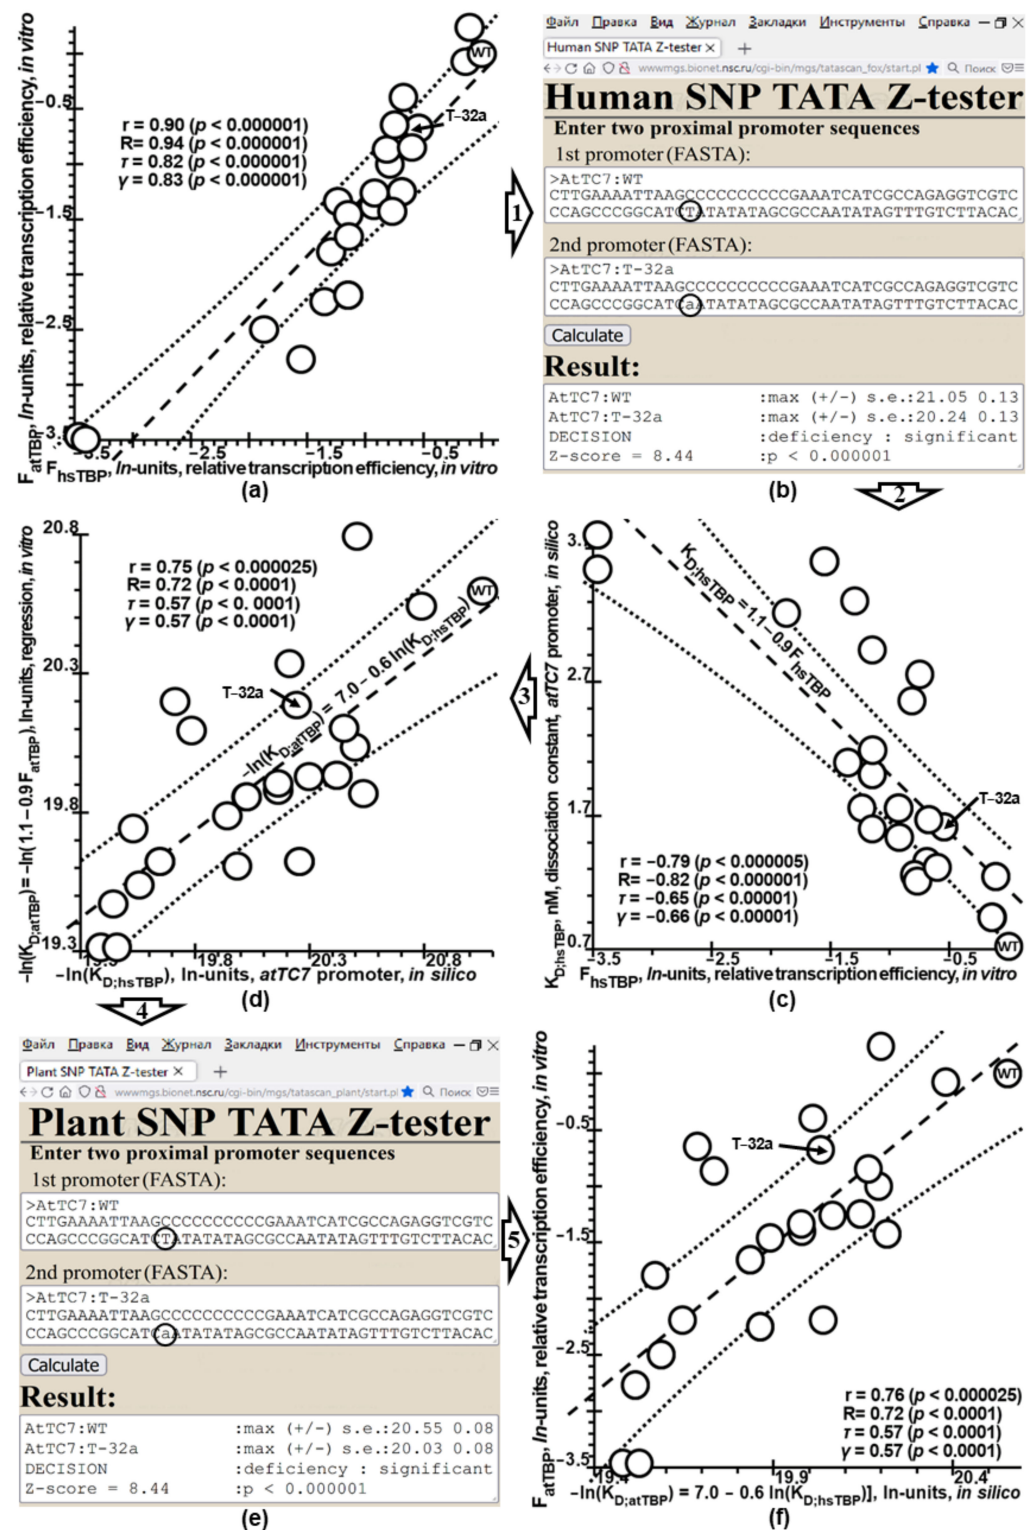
$F_{atTBP}$, ln-units, relative transcription efficiency, in vitro

-0.5
-1.5
-2.5
-3.5

r = 0.90 (p < 0.000001)
R= 0.94 (p < 0.000001)
τ = 0.82 (p < 0.000001)
γ = 0.83 (p < 0.000001)

T-32a
WT

-3.5 -2.5 -1.5 -0.5
$F_{hsTBP}$, ln-units, relative transcription efficiency, in vitro
(a)

1

Файл Правка Вид Журнал Закладки Инструменты Справка
Human SNP TATA Z-tester ×
www.mgs.bionet.nsc.ru/cgi-bin/mgs/tatascan_fox/start.pl Поиск

Human SNP TATA Z-tester
Enter two proximal promoter sequences
1st promoter (FASTA):
>AtTC7:WT
CTTGAAAATTAAGCCCCCCCCCCGAAATCATCGCCAGAGGTCGTC
CCAGCCCGGCATCTATATATAGCGCCAATATAGTTTGTCTTACAC
2nd promoter (FASTA):
>AtTC7:T-32a
CTTGAAAATTAAGCCCCCCCCCCGAAATCATCGCCAGAGGTCGTC
CCAGCCCGGCATCaATATATAGCGCCAATATAGTTTGTCTTACAC
Calculate
Result:
AtTC7:WT :max (+/-) s.e.:21.05 0.13
AtTC7:T-32a :max (+/-) s.e.:20.24 0.13
DECISION :deficiency : significant
Z-score = 8.44 :p < 0.000001
(b)

2

$-\ln(K_{D;atTBP}) = -\ln(1.1 - 0.9 F_{atTBP})$, ln-units, regression, in vitro

20.8
20.3
19.8
19.3

r = 0.75 (p < 0.000025)
R= 0.72 (p < 0.0001)
τ = 0.57 (p < 0. 0001)
γ = 0.57 (p < 0.0001)

T-32a
WT
$-\ln(K_{D;atTBP}) = 7.0 - 0.6\ln(K_{D;hsTBP})$

19.3 19.8 20.3 20.8
$-\ln(K_{D;hsTBP})$, ln-units, atTC7 promoter, in silico
(d)

3

$K_{D;hsTBP}$, nM, dissociation constant, atTC7 promoter, in silico

3.7
2.7
1.7
0.7

$K_{D;hsTBP} = 1.1 - 0.9 F_{hsTBP}$

T-32a
WT

r = −0.79 (p < 0.000005)
R= −0.82 (p < 0.000001)
τ = −0.65 (p < 0.00001)
γ = −0.66 (p < 0.00001)

-3.5 -2.5 -1.5 -0.5
$F_{hsTBP}$, ln-units, relative transcription efficiency, in vitro
(c)

4

Файл Правка Вид Журнал Закладки Инструменты Справка
Plant SNP TATA Z-tester ×
www.mgs.bionet.nsc.ru/cgi-bin/mgs/tatascan_plant/start.pl Поиск

Plant SNP TATA Z-tester
Enter two proximal promoter sequences
1st promoter (FASTA):
>AtTC7:WT
CTTGAAAATTAAGCCCCCCCCCCGAAATCATCGCCAGAGGTCGTC
CCAGCCCGGCATCTATATATAGCGCCAATATAGTTTGTCTTACAC
2nd promoter (FASTA):
>AtTC7:T-32a
CTTGAAAATTAAGCCCCCCCCCCGAAATCATCGCCAGAGGTCGTC
CCAGCCCGGCATCaATATATAGCGCCAATATAGTTTGTCTTACAC
Calculate
Result:
AtTC7:WT :max (+/-) s.e.:20.55 0.08
AtTC7:T-32a :max (+/-) s.e.:20.03 0.08
DECISION :deficiency : significant
Z-score = 8.44 :p < 0.000001
(e)

5

$F_{atTBP}$, ln-units, relative transcription efficiency, in vitro

-0.5
-1.5
-2.5
-3.5

T-32a
WT

r = 0.76 (p < 0.000025)
R= 0.72 (p < 0.0001)
τ = 0.57 (p < 0.0001)
γ = 0.57 (p < 0.0001)

19.4 19.9 20.4
$-\ln(K_{D;atTBP}) = 7.0 - 0.6\ln(K_{D;hsTBP})$], ln-units, in silico
(f)